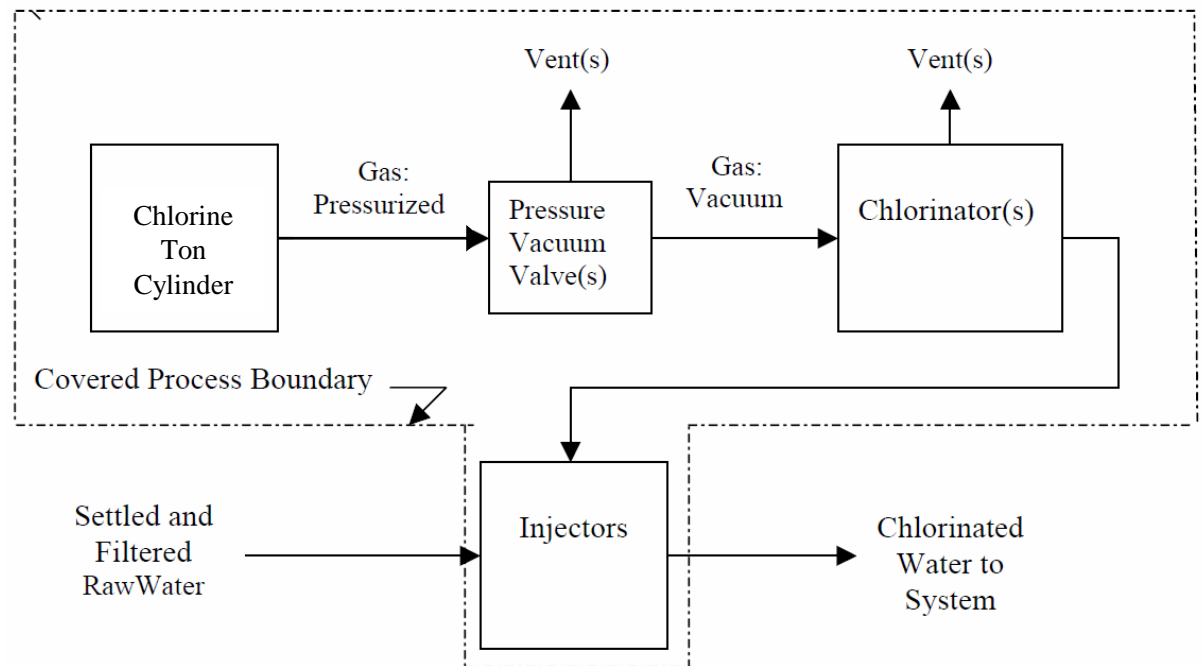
Vent(s)

Vent(s)

Chlorine Ton Cylinder

Gas: Pressurized

Pressure Vacuum Valve(s)

Gas: Vacuum

Chlorinator(s)

Covered Process Boundary

Settled and Filtered RawWater

Injectors

Chlorinated Water to System